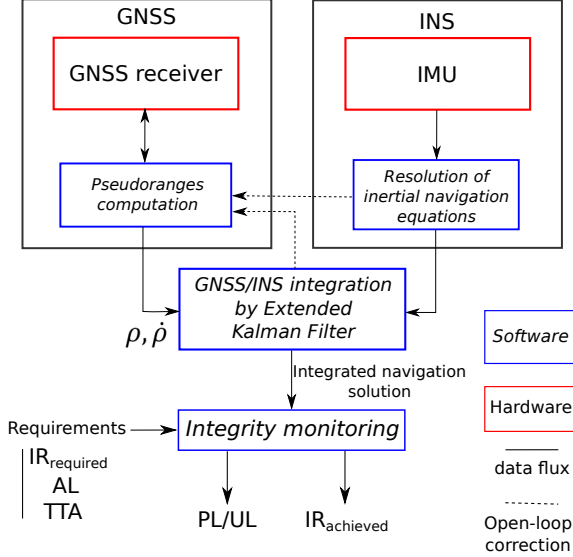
GNSS

GNSS receiver

Pseudoranges computation

INS

IMU

Resolution of inertial navigation equations

GNSS/INS integration by Extended Kalman Filter

$\rho, \dot{\rho}$

Integrated navigation solution

Requirements

Integrity monitoring

$IR_{required}$
AL
TTA

PL/UL

$IR_{achieved}$

Software

Hardware

data flux

Open-loop correction